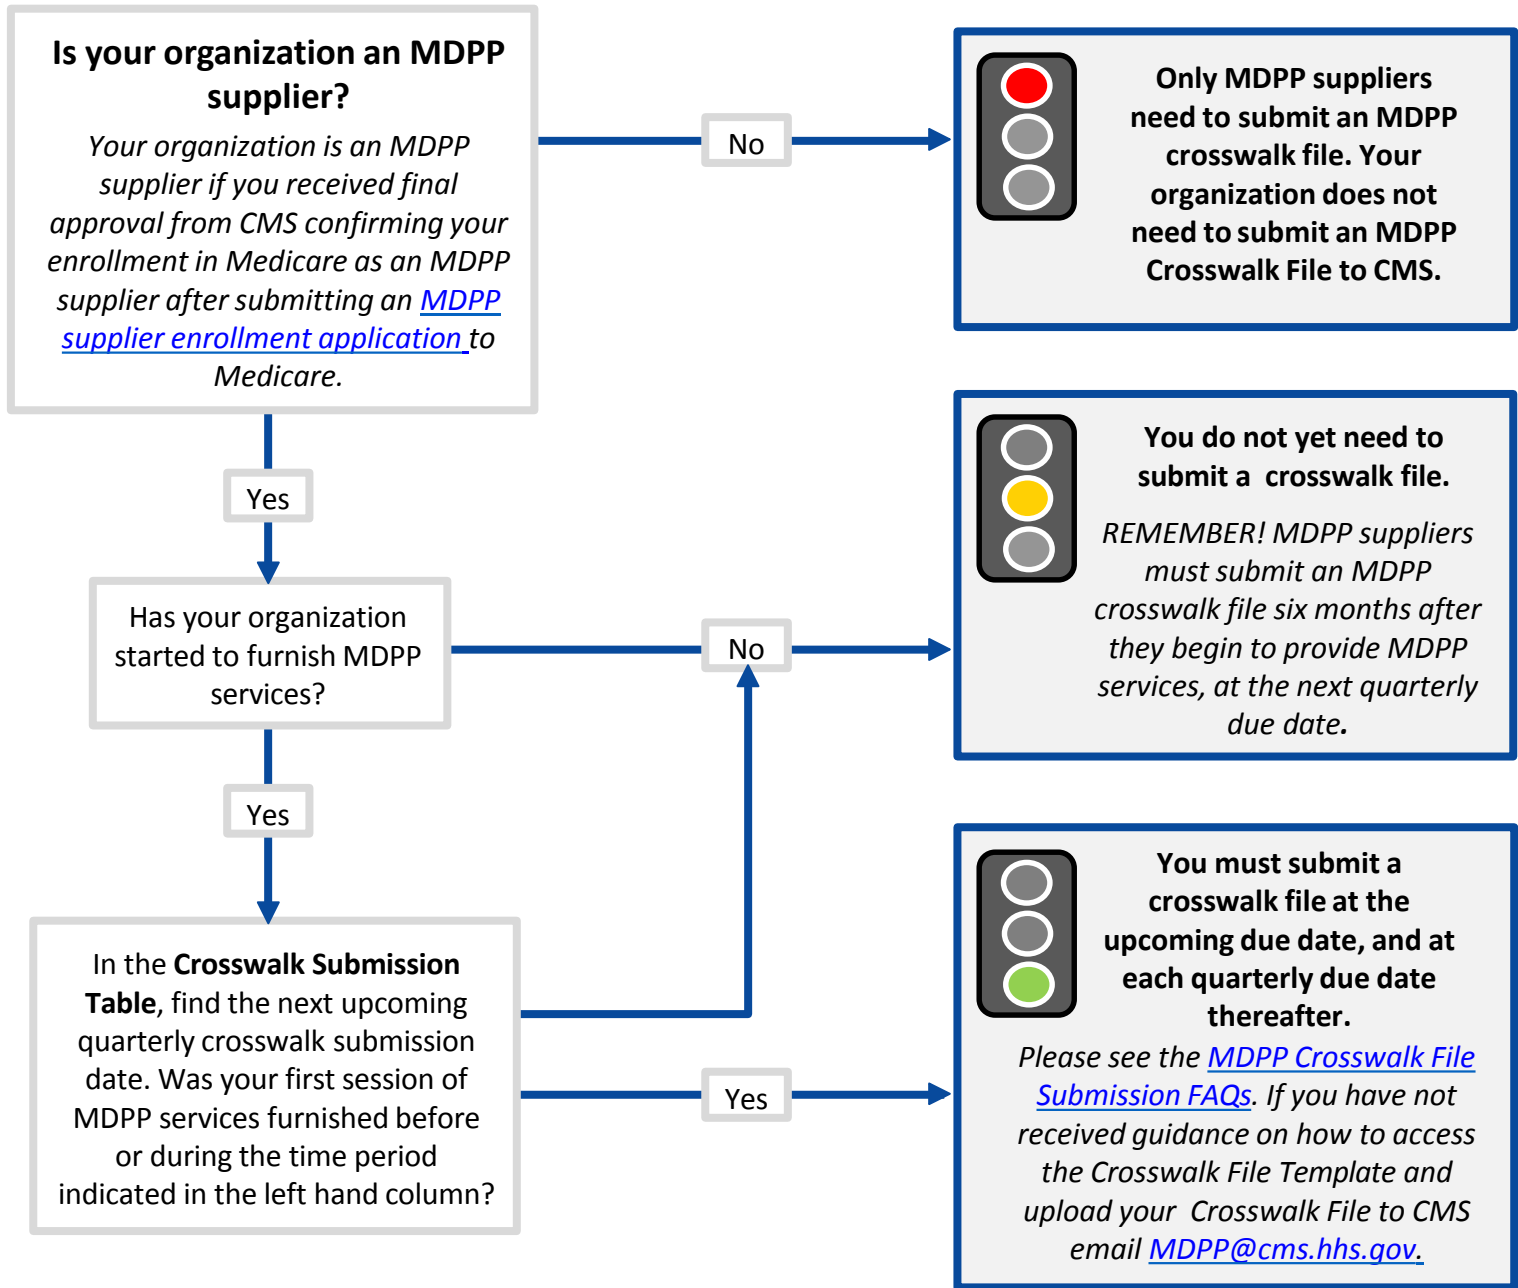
**Is your organization an MDPP supplier?**

*Your organization is an MDPP supplier if you received final approval from CMS confirming your enrollment in Medicare as an MDPP supplier after submitting an MDPP supplier enrollment application to Medicare.*

No

**Only MDPP suppliers need to submit an MDPP crosswalk file. Your organization does not need to submit an MDPP Crosswalk File to CMS.**

Yes

Has your organization started to furnish MDPP services?

No

**You do not yet need to submit a crosswalk file.**

*REMEMBER! MDPP suppliers must submit an MDPP crosswalk file six months after they begin to provide MDPP services, at the next quarterly due date.*

Yes

In the **Crosswalk Submission Table**, find the next upcoming quarterly crosswalk submission date. Was your first session of MDPP services furnished before or during the time period indicated in the left hand column?

Yes

**You must submit a crosswalk file at the upcoming due date, and at each quarterly due date thereafter.**

*Please see the MDPP Crosswalk File Submission FAQs. If you have not received guidance on how to access the Crosswalk File Template and upload your Crosswalk File to CMS email MDPP@cms.hhs.gov.*